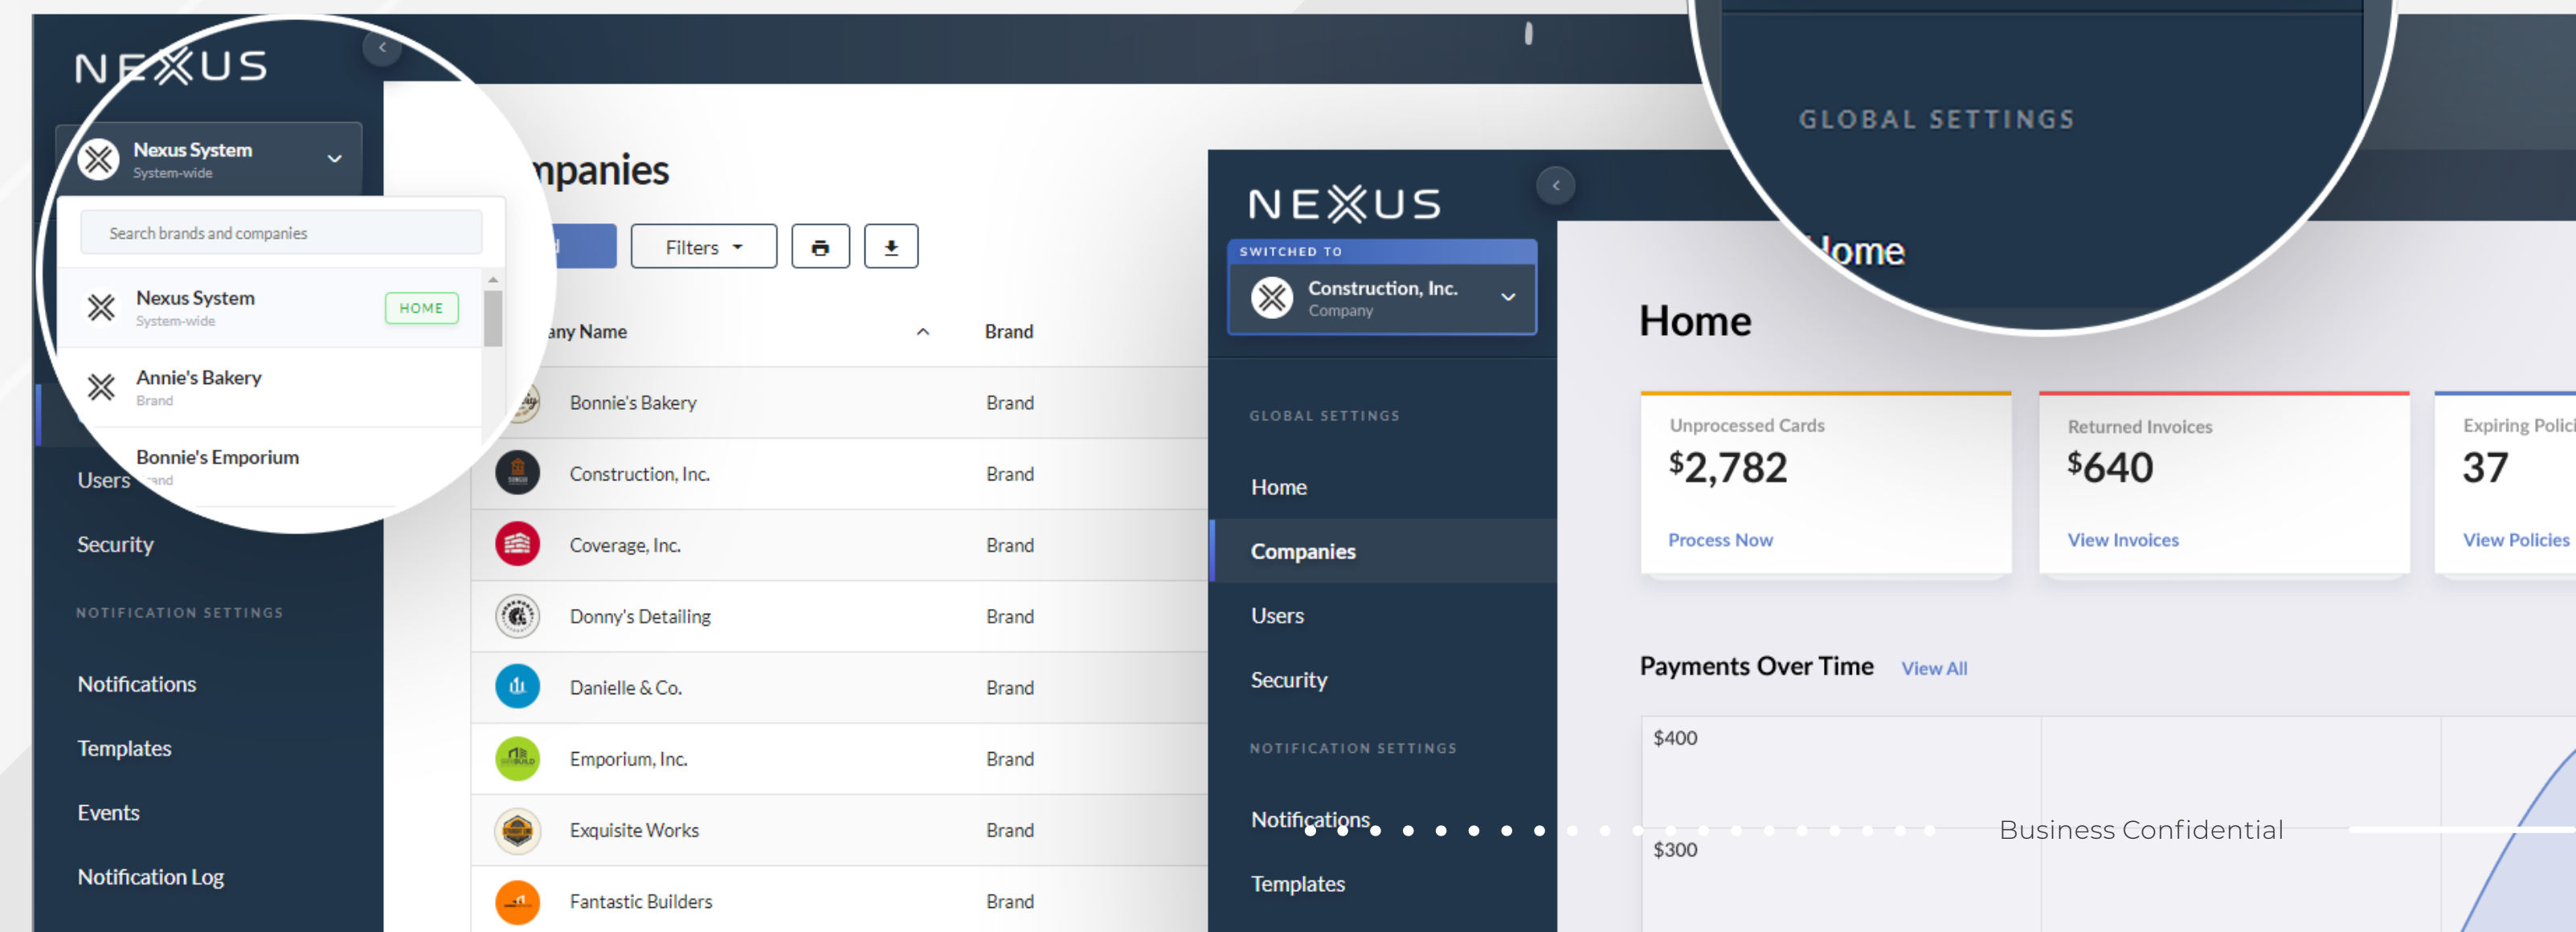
NEXUS

Nexus System
System-wide

Search brands and companies

Nexus System
System-wide
HOME

Annie's Bakery
Brand

Bonnie's Emporium
Brand

Users

Security

NOTIFICATION SETTINGS

Notifications

Templates

Events

Notification Log

npanies

Filters

any Name

Brand

| | |
|---|---|
| Bonnie's Bakery | Brand |
| Construction, Inc. | Brand |
| Coverage, Inc. | Brand |
| Donny's Detailing | Brand |
| Danielle & Co. | Brand |
| Emporium, Inc. | Brand |
| Exquisite Works | Brand |
| Fantastic Builders | Brand |

NEXUS

SWITCHED TO

Construction, Inc.
Company

GLOBAL SETTINGS

Home

Companies

Users

Security

NOTIFICATION SETTINGS

Notifications

Templates

GLOBAL SETTINGS

Home

Home

Unprocessed Cards
$2,782
Process Now

Returned Invoices
$640
View Invoices

Expiring Polic
37
View Policies

Payments Over Time View All

$400

$300

Business Confidential